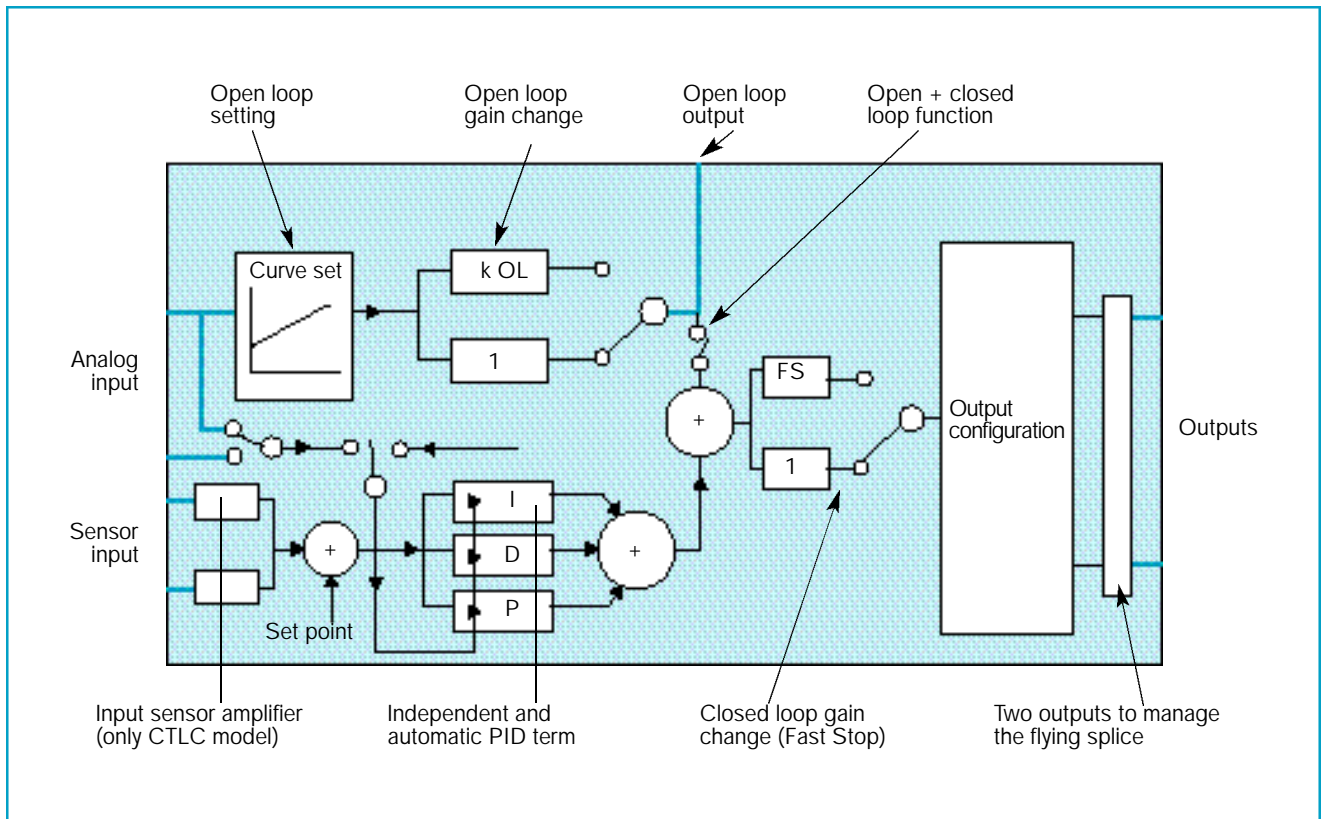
Open loop setting

Open loop gain change

Open loop output

Open + closed loop function

Curve set

k OL

1

Analog input

FS

+

Output configuration

Outputs

1

Sensor input

I

D

+

+

P

Set point

Input sensor amplifier (only CTLC model)

Independent and automatic PID term

Closed loop gain change (Fast Stop)

Two outputs to manage the flying splice